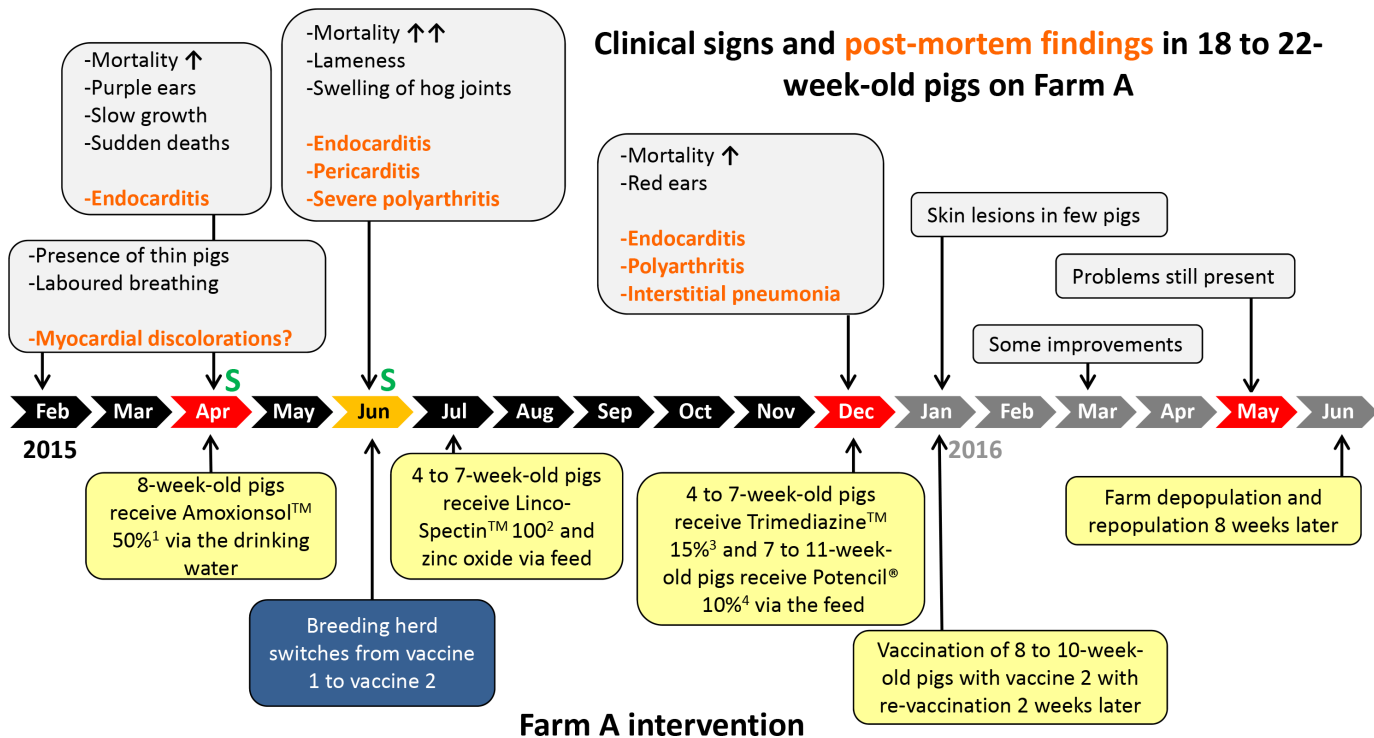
Clinical signs and post-mortem findings in 18 to 22-week-old pigs on Farm A

-Presence of thin pigs
-Laboured breathing

-Myocardial discolorations?

-Mortality ↑
-Purple ears
-Slow growth
-Sudden deaths

-Endocarditis

-Mortality ↑↑
-Lameness
-Swelling of hog joints

-Endocarditis
-Pericarditis
-Severe polyarthritis

-Mortality ↑
-Red ears

-Endocarditis
-Polyarthritis
-Interstitial pneumonia

Skin lesions in few pigs

Some improvements

Problems still present

S

S

Feb Mar Apr May Jun Jul Aug Sep Oct Nov Dec Jan Feb Mar Apr May Jun

2015

2016

8-week-old pigs receive Amoxionsol$^{TM}$ 50%$^{1}$ via the drinking water

Breeding herd switches from vaccine 1 to vaccine 2

4 to 7-week-old pigs receive Linco-Spectin$^{TM}$ 100$^{2}$ and zinc oxide via feed

4 to 7-week-old pigs receive Trimediazine$^{TM}$ 15%$^{3}$ and 7 to 11-week-old pigs receive Potencil® 10%$^{4}$ via the feed

Vaccination of 8 to 10-week-old pigs with vaccine 2 with re-vaccination 2 weeks later

Farm depopulation and repopulation 8 weeks later

Farm A intervention